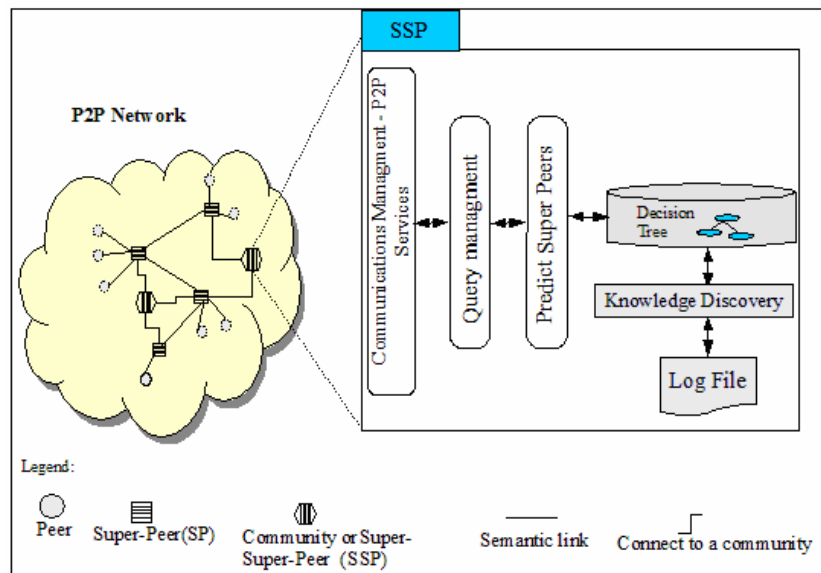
SSP

P2P Network

Communications Managment - P2P Services

Query managment

Predict Super Peers

Decision Tree

Knowledge Discovery

Log File

Legend:

Peer

Super-Peer(SP)

Community or Super-Super-Peer (SSP)

Semantic link

Connect to a community